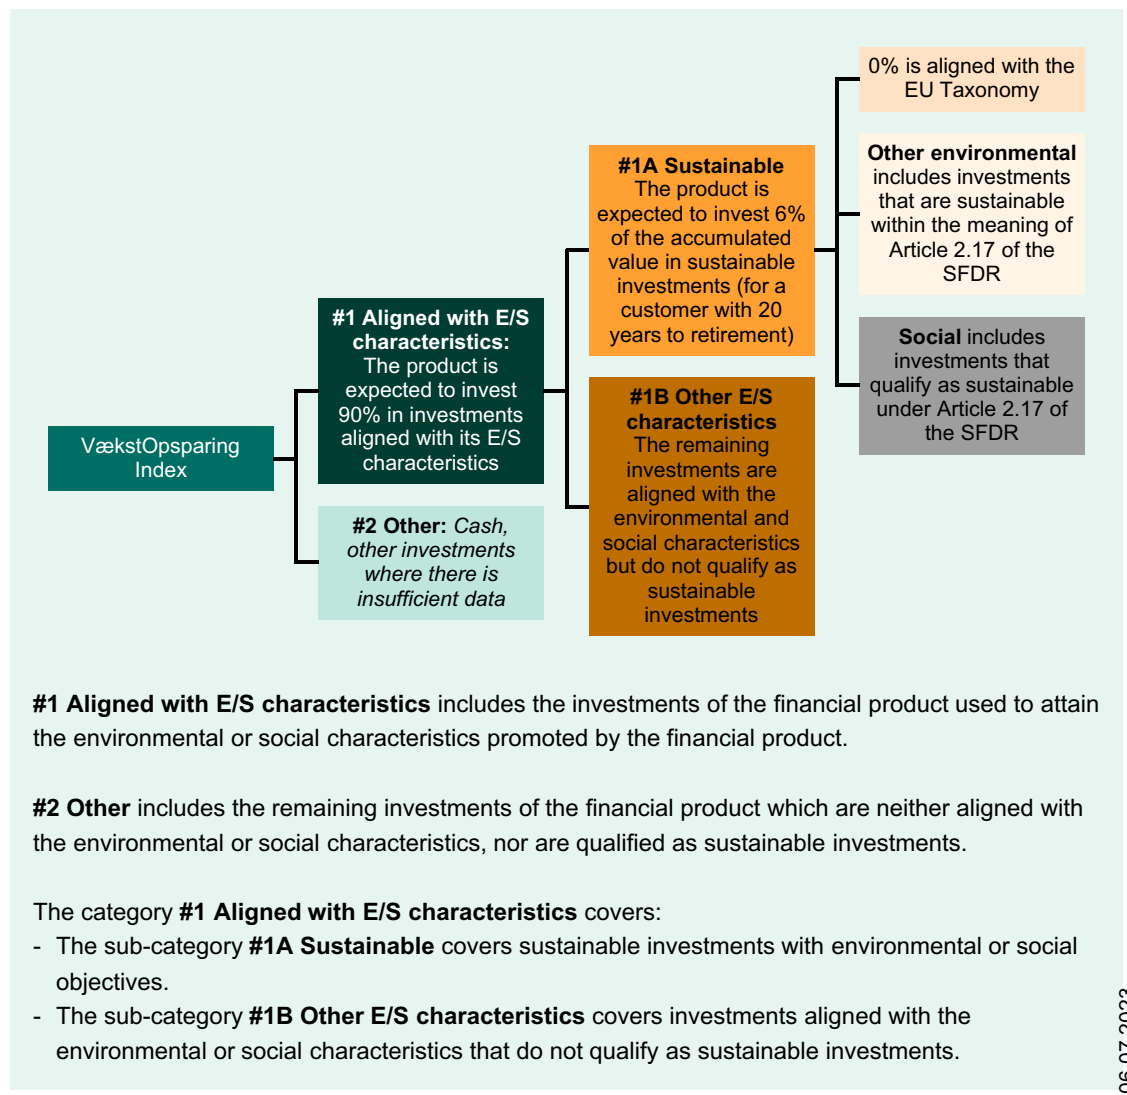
VækstOpsparing Index

#1 Aligned with E/S characteristics: The product is expected to invest 90% in investments aligned with its E/S characteristics

#2 Other: Cash, other investments where there is insufficient data

#1A Sustainable The product is expected to invest 6% of the accumulated value in sustainable investments (for a customer with 20 years to retirement)

#1B Other E/S characteristics The remaining investments are aligned with the environmental and social characteristics but do not qualify as sustainable investments

0% is aligned with the EU Taxonomy

Other environmental includes investments that are sustainable within the meaning of Article 2.17 of the SFDR

Social includes investments that qualify as sustainable under Article 2.17 of the SFDR

#1 Aligned with E/S characteristics includes the investments of the financial product used to attain the environmental or social characteristics promoted by the financial product.

#2 Other includes the remaining investments of the financial product which are neither aligned with the environmental or social characteristics, nor are qualified as sustainable investments.

The category #1 Aligned with E/S characteristics covers:
- The sub-category #1A Sustainable covers sustainable investments with environmental or social objectives.
- The sub-category #1B Other E/S characteristics covers investments aligned with the environmental or social characteristics that do not qualify as sustainable investments.

06.07.2023